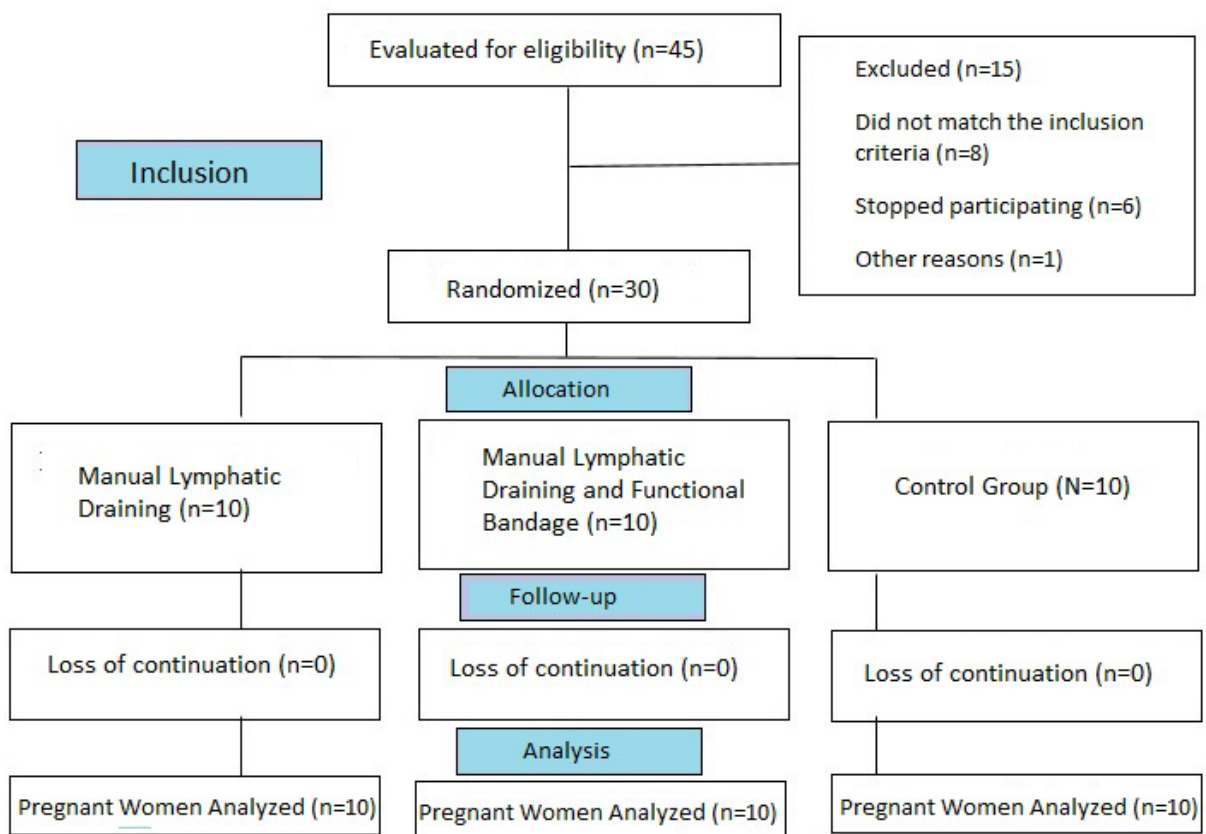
Evaluated for eligibility (n=45)

Excluded (n=15)

Did not match the inclusion criteria (n=8)

Stopped participating (n=6)

Other reasons (n=1)

Inclusion

Randomized (n=30)

Allocation

Manual Lymphatic Draining (n=10)

Manual Lymphatic Draining and Functional Bandage (n=10)

Control Group (N=10)

Follow-up

Loss of continuation (n=0)

Loss of continuation (n=0)

Loss of continuation (n=0)

Analysis

Pregnant Women Analyzed (n=10)

Pregnant Women Analyzed (n=10)

Pregnant Women Analyzed (n=10)